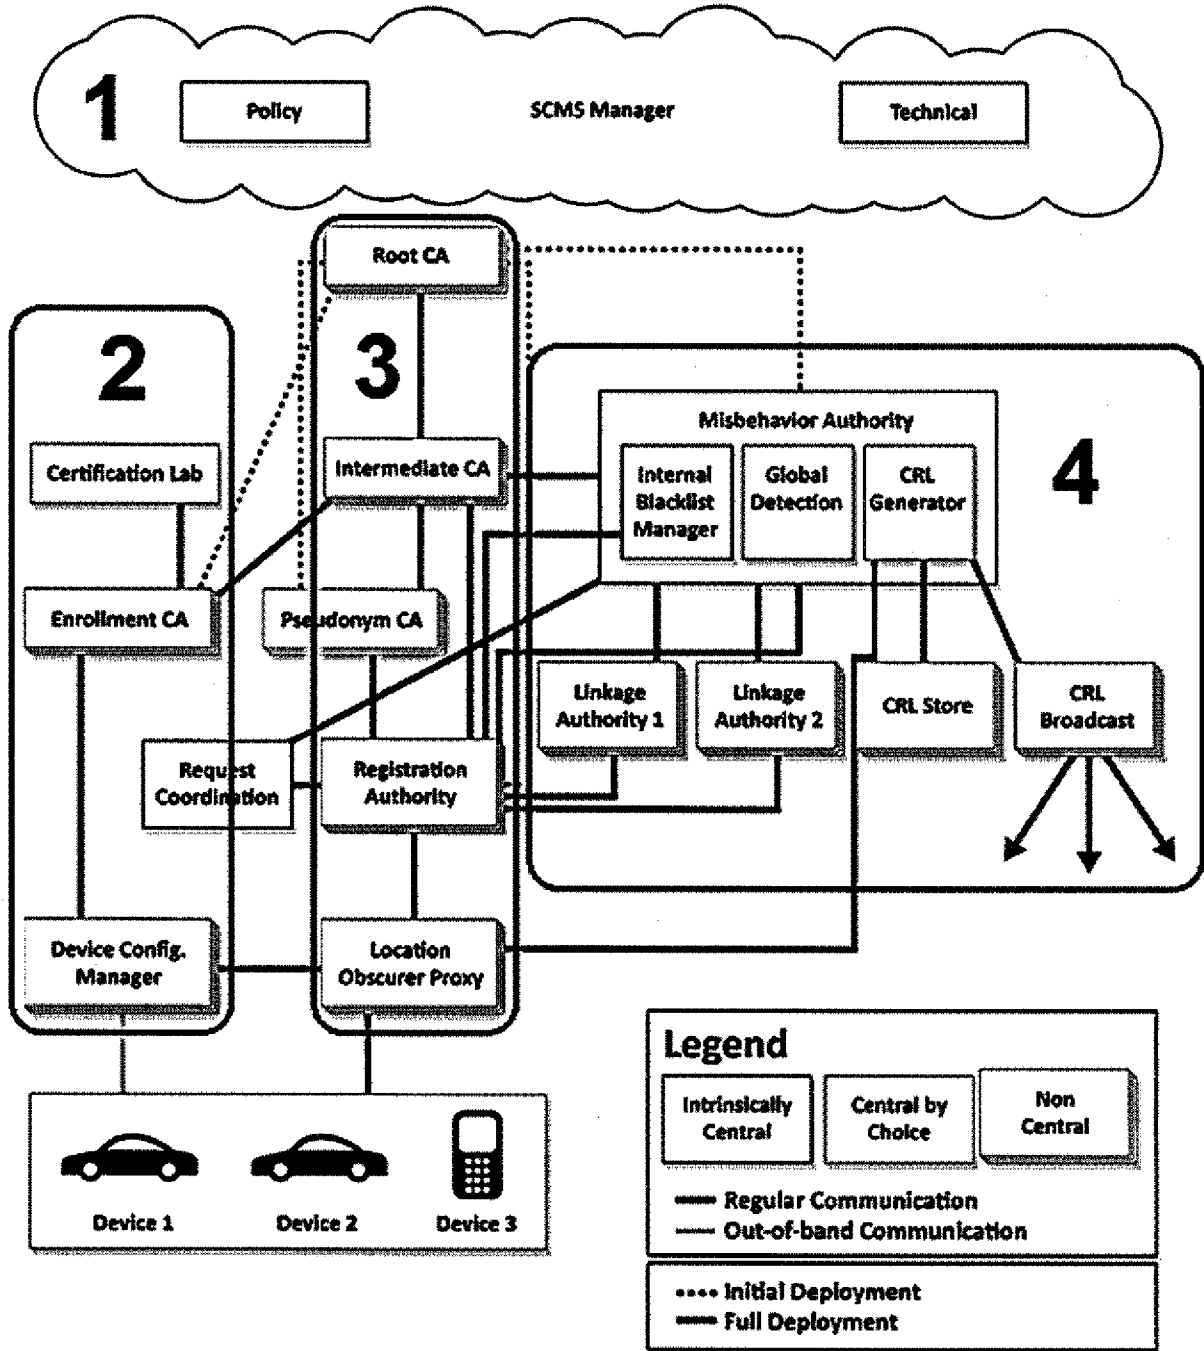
1

Policy

SCMS Manager

Technical

Root CA

2

3

Certification Lab

Intermediate CA

Misbehavior Authority

Internal Blacklist Manager

Global Detection

CRL Generator

4

Enrollment CA

Pseudonym CA

Linkage Authority 1

Linkage Authority 2

CRL Store

CRL Broadcast

Request Coordination

Registration Authority

Device Config. Manager

Location Obscurer Proxy

Device 1

Device 2

Device 3

Legend

Intrinsically Central

Central by Choice

Non Central

Regular Communication

Out-of-band Communication

Initial Deployment

Full Deployment